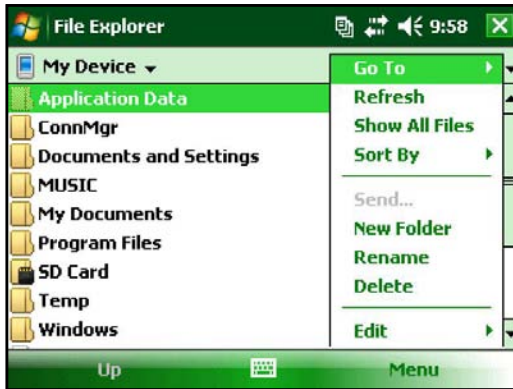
File Explorer 9:58
My Device
Application Data
ConnMgr
Documents and Settings
MUSIC
My Documents
Program Files
SD Card
Temp
Windows
Go To
Refresh
Show All Files
Sort By
Send...
New Folder
Rename
Delete
Edit
Up
Menu